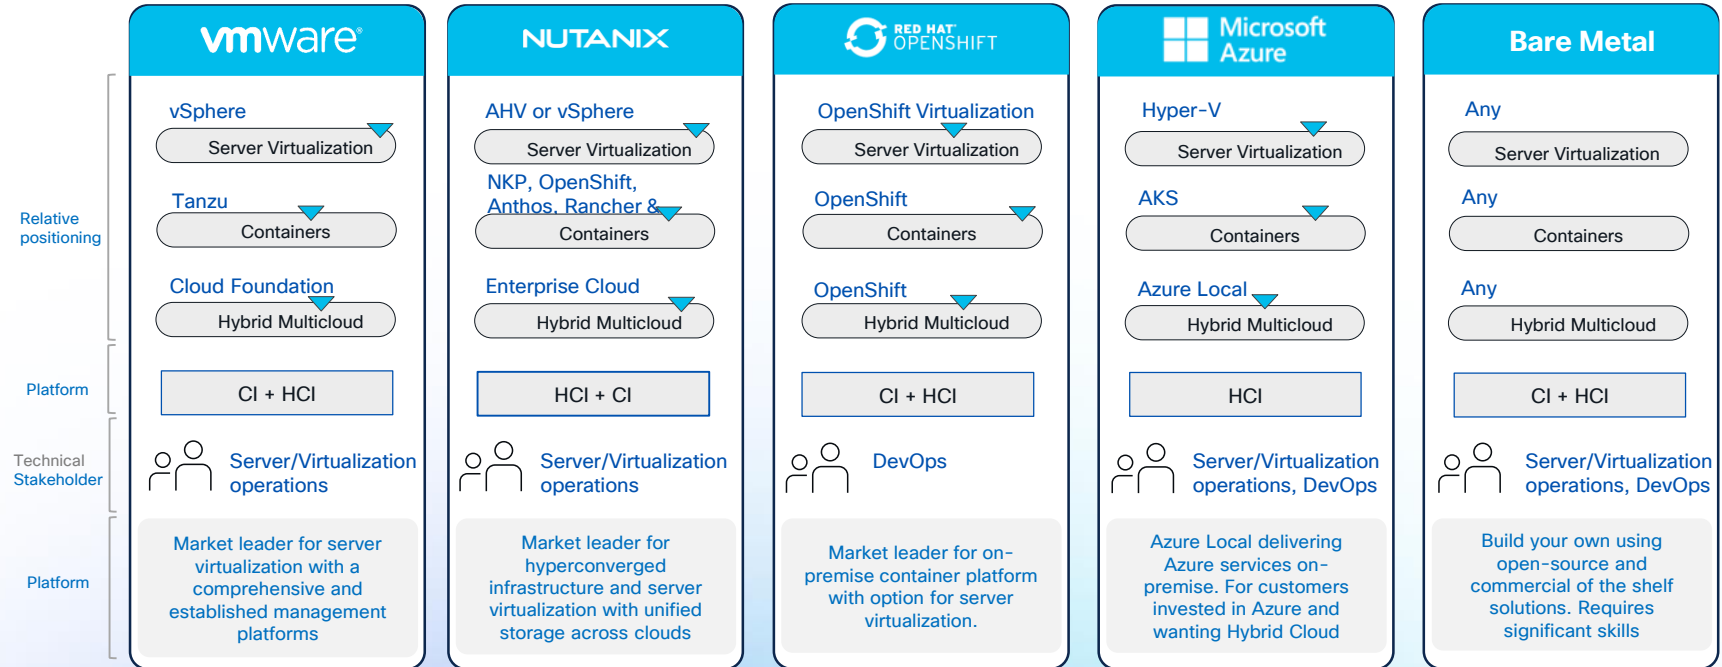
Relative positioning

Platform

Technical Stakeholder

Platform

vmware

vSphere

Server Virtualization

Tanzu

Containers

Cloud Foundation

Hybrid Multicloud

CI + HCI

Server/Virtualization operations

Market leader for server virtualization with a comprehensive and established management platforms

NUTANIX

AHV or vSphere

Server Virtualization

NKP, OpenShift, Anthos, Rancher &

Containers

Enterprise Cloud

Hybrid Multicloud

HCI + CI

Server/Virtualization operations

Market leader for hyperconverged infrastructure and server virtualization with unified storage across clouds

RED HAT OPENSHIFT

OpenShift Virtualization

Server Virtualization

OpenShift

Containers

OpenShift

Hybrid Multicloud

CI + HCI

DevOps

Market leader for on-premise container platform with option for server virtualization.

Microsoft Azure

Hyper-V

Server Virtualization

AKS

Containers

Azure Local

Hybrid Multicloud

HCI

Server/Virtualization operations, DevOps

Azure Local delivering Azure services on-premise. For customers invested in Azure and wanting Hybrid Cloud

Bare Metal

Any

Server Virtualization

Any

Containers

Any

Hybrid Multicloud

CI + HCI

Server/Virtualization operations, DevOps

Build your own using open-source and commercial of the shelf solutions. Requires significant skills